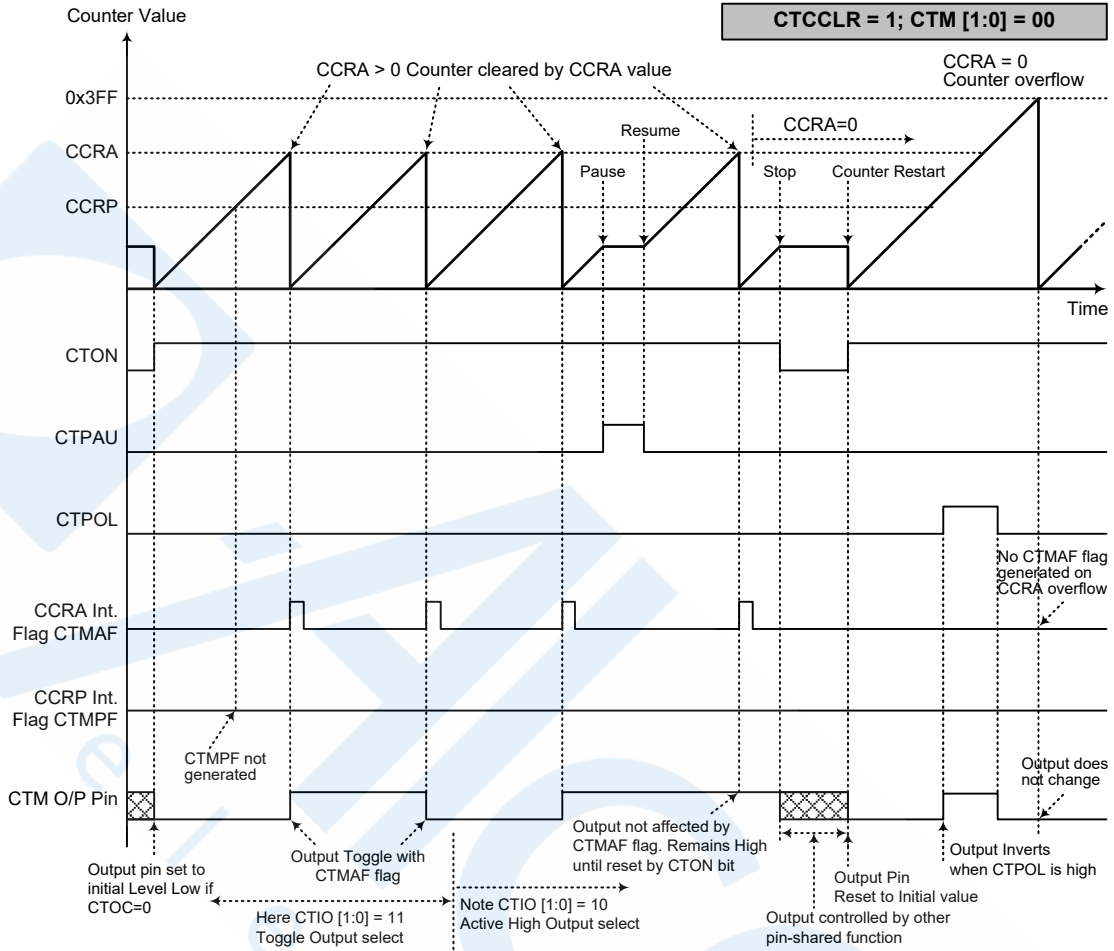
Counter Value

CTCCLR = 1; CTM [1:0] = 00

CCRA > 0 Counter cleared by CCRA value

CCRA = 0
Counter overflow

0x3FF

Resume

CCRA=0

CCRA

Pause

Stop

Counter Restart

CCRP

Time

CTON

CTPAU

CTPOL

No CTMAF flag generated on CCRA overflow

CCRA Int. Flag CTMAF

CCRP Int. Flag CTMPF

CTMPF not generated

Output does not change

CTM O/P Pin

Output not affected by CTMAF flag. Remains High until reset by CTON bit

Output Toggle with CTMAF flag

Output Inverts when CTPOL is high

Output pin set to initial Level Low if CTOC=0

Output Pin Reset to Initial value

Here CTIO [1:0] = 11
Toggle Output select

Note CTIO [1:0] = 10
Active High Output select

Output controlled by other pin-shared function